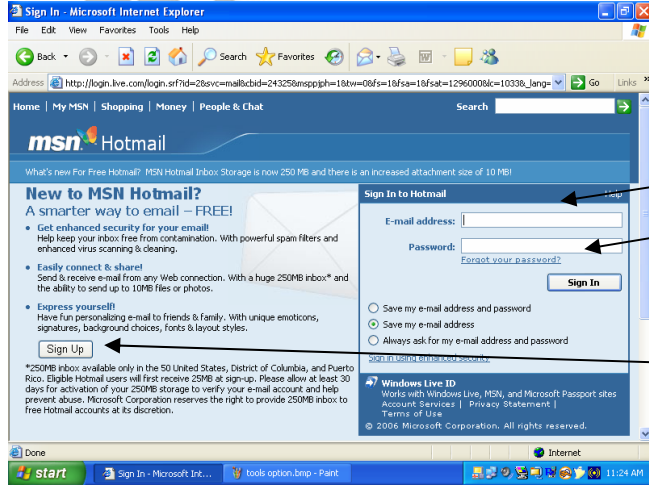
Sign In - Microsoft Internet Explorer

File Edit View Favorites Tools Help

Back Search Favorites

Address http://login.live.com/login.srf?id=2&svc=mail&cbid=24325&msppjph=1&tw=0&fs=1&fsa=1&fsat=1296008&lc=1033&_lang= Go Links

Home | My MSN | Shopping | Money | People & Chat Search

msn Hotmail

What's new For Free Hotmail? MSN Hotmail Inbox Storage is now 250 MB and there is an increased attachment size of 10 MB!

New to MSN Hotmail?
A smarter way to email – FREE!

- Get enhanced security for your email!
Help keep your inbox free from contamination. With powerful spam filters and enhanced virus scanning & cleaning.

- Easily connect & share!
Send & receive e-mail from any Web connection. With a huge 250MB inbox* and the ability to send up to 10MB files or photos.

- Express yourself!
Have fun personalizing e-mail to friends & family. With unique emoticons, signatures, background choices, fonts & layout styles.

Sign Up

*250MB inbox available only in the 50 United States, District of Columbia, and Puerto Rico. Eligible Hotmail users will first receive 25MB at sign-up. Please allow at least 30 days for activation of your 250MB storage to verify your e-mail account and help prevent abuse. Microsoft Corporation reserves the right to provide 250MB inbox to free Hotmail accounts at its discretion.

Sign In to Hotmail Help

E-mail address:

Password:

Forgot your password?

Sign In

Save my e-mail address and password
Save my e-mail address
Always ask for my e-mail address and password

Sign in using enhanced security

Windows Live ID
Works with Windows Live, MSN, and Microsoft Passport sites
Account Services | Privacy Statement | Terms of Use
© 2006 Microsoft Corporation. All rights reserved.

Done Internet

start Sign In - Microsoft Int... tools option.bmp - Paint 11:24 AM